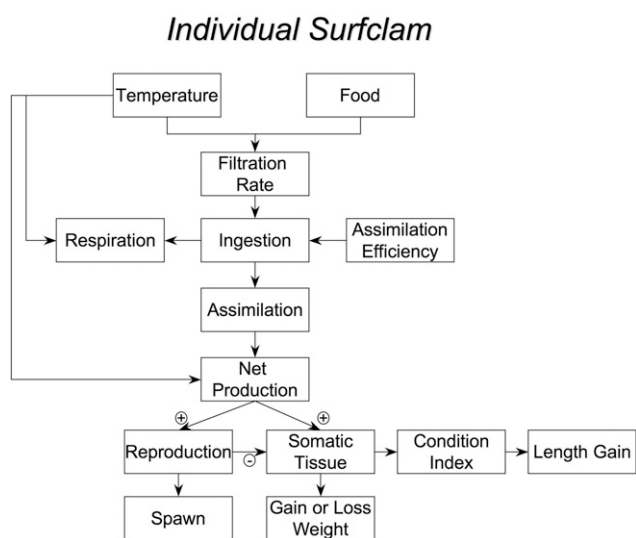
Individual Surfclam

Temperature

Food

Filtration Rate

Respiration

Ingestion

Assimilation Efficiency

Assimilation

Net Production

⊕

⊕

Reproduction

⊖

Somatic Tissue

Condition Index

Length Gain

Spawn

Gain or Loss Weight